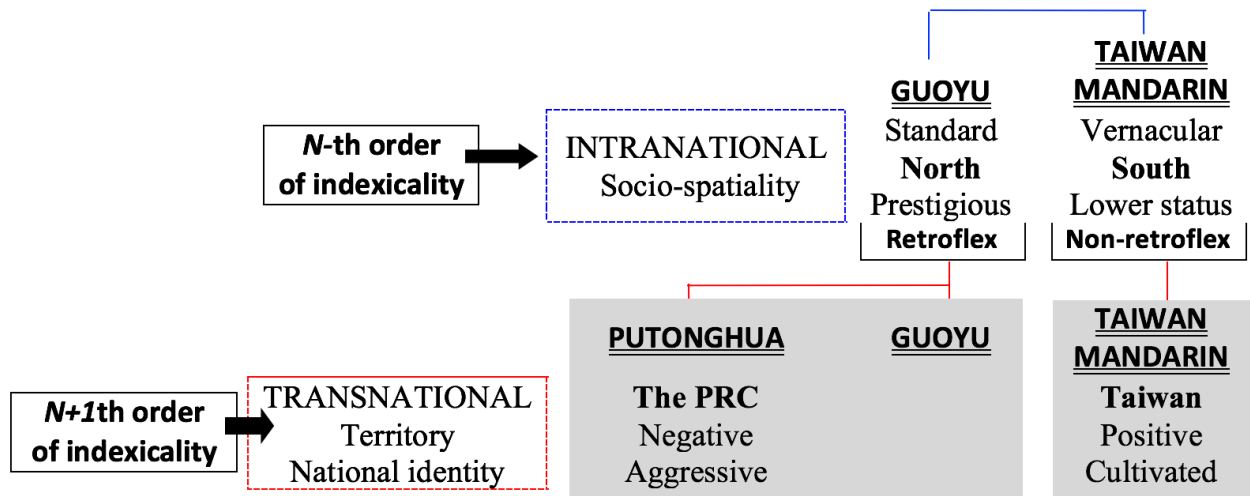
*N*-th order of indexicality

INTRANATIONAL
Socio-spatiality

GUOYU
Standard
**North**
Prestigious
**Retroflex**

TAIWAN MANDARIN
Vernacular
**South**
Lower status
**Non-retroflex**

*N+1*th order of indexicality

TRANSNATIONAL
Territory
National identity

PUTONGHUA

GUOYU

**The PRC**
Negative
Aggressive

TAIWAN MANDARIN
**Taiwan**
Positive
Cultivated